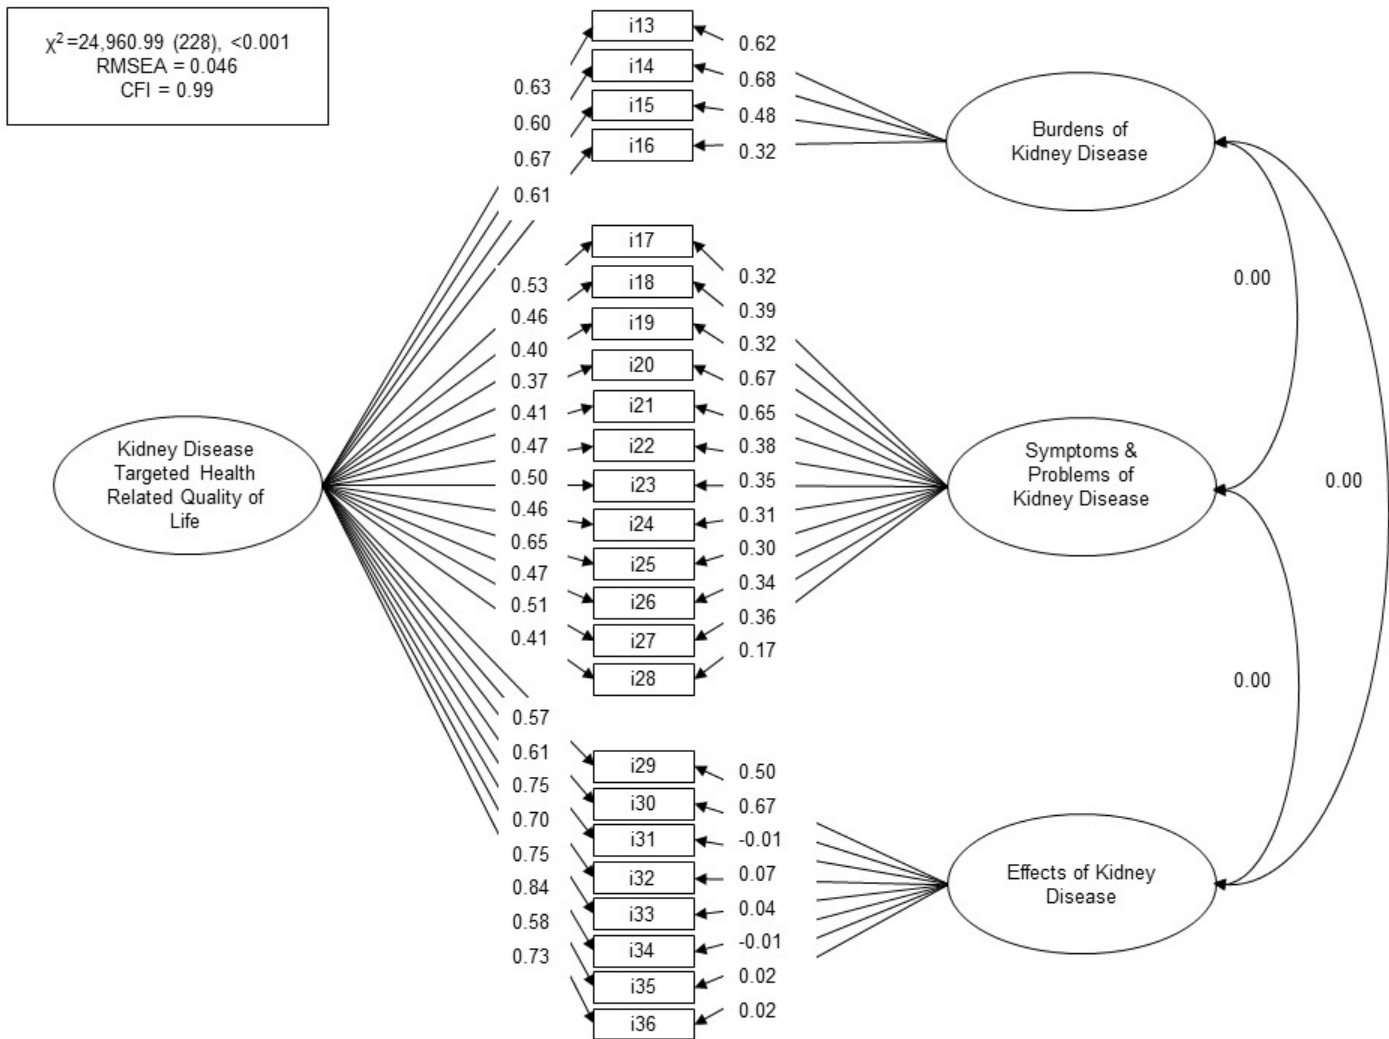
$\chi^2$=24,960.99 (228), <0.001
RMSEA = 0.046
CFI = 0.99

i13
i14
i15
i16
0.62
0.68
0.48
0.32
0.63
0.60
0.67
0.61

Burdens of Kidney Disease

i17
i18
i19
i20
i21
i22
i23
i24
i25
i26
i27
i28

0.32
0.39
0.32
0.67
0.65
0.38
0.35
0.31
0.30
0.34
0.36
0.17

0.53
0.46
0.40
0.37
0.41
0.47
0.50
0.46
0.65
0.47
0.51
0.41

0.00

Kidney Disease Targeted Health Related Quality of Life

Symptoms & Problems of Kidney Disease

0.00

0.00

0.57
0.61
0.75
0.70
0.75
0.84
0.58
0.73

i29
i30
i31
i32
i33
i34
i35
i36

0.50
0.67
-0.01
0.07
0.04
-0.01
0.02
0.02

Effects of Kidney Disease